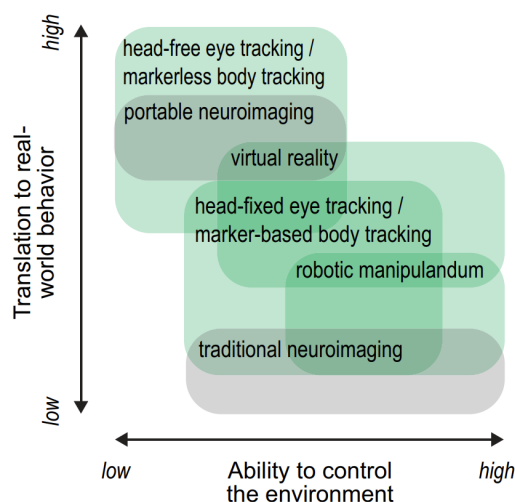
high

low

Translation to real-world behavior

head-free eye tracking / markerless body tracking

portable neuroimaging

virtual reality

head-fixed eye tracking / marker-based body tracking

robotic manipulandum

traditional neuroimaging

low

Ability to control the environment

high